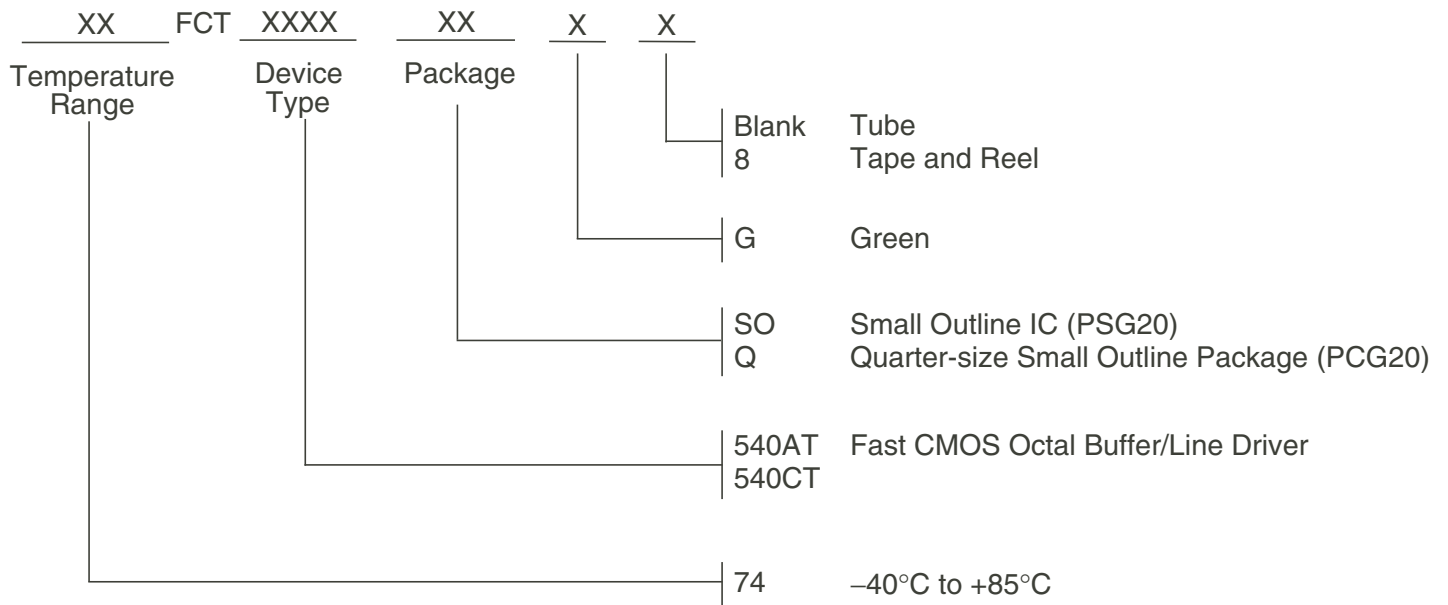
XX FCT XXXX XX X X

Temperature Range

Device Type

Package

Blank Tube
8 Tape and Reel

G Green

SO Small Outline IC (PSG20)
Q Quarter-size Small Outline Package (PCG20)

540AT Fast CMOS Octal Buffer/Line Driver
540CT

74 $-40°C$ to $+85°C$